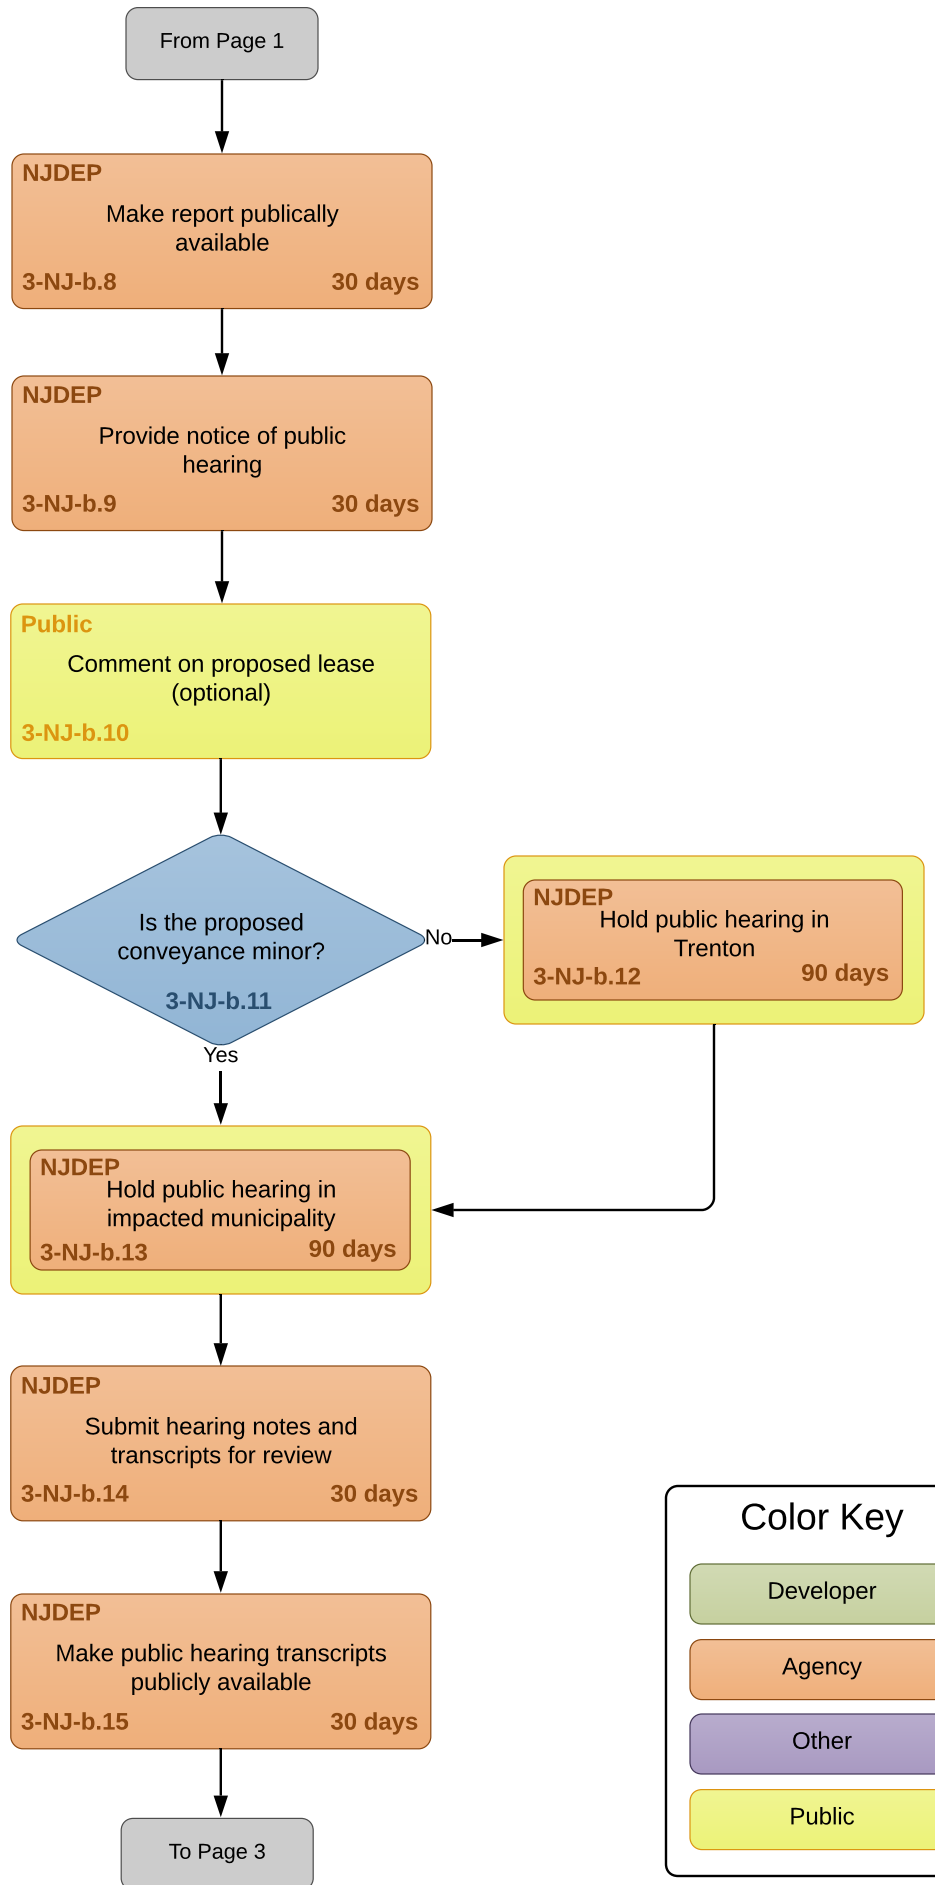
From Page 1

NJDEP
Make report publically available
3-NJ-b.8 30 days

NJDEP
Provide notice of public hearing
3-NJ-b.9 30 days

Public
Comment on proposed lease (optional)
3-NJ-b.10

Is the proposed conveyance minor?
3-NJ-b.11

No

NJDEP
Hold public hearing in Trenton
3-NJ-b.12 90 days

Yes

NJDEP
Hold public hearing in impacted municipality
3-NJ-b.13 90 days

NJDEP
Submit hearing notes and transcripts for review
3-NJ-b.14 30 days

NJDEP
Make public hearing transcripts publicly available
3-NJ-b.15 30 days

To Page 3

Color Key
Developer
Agency
Other
Public